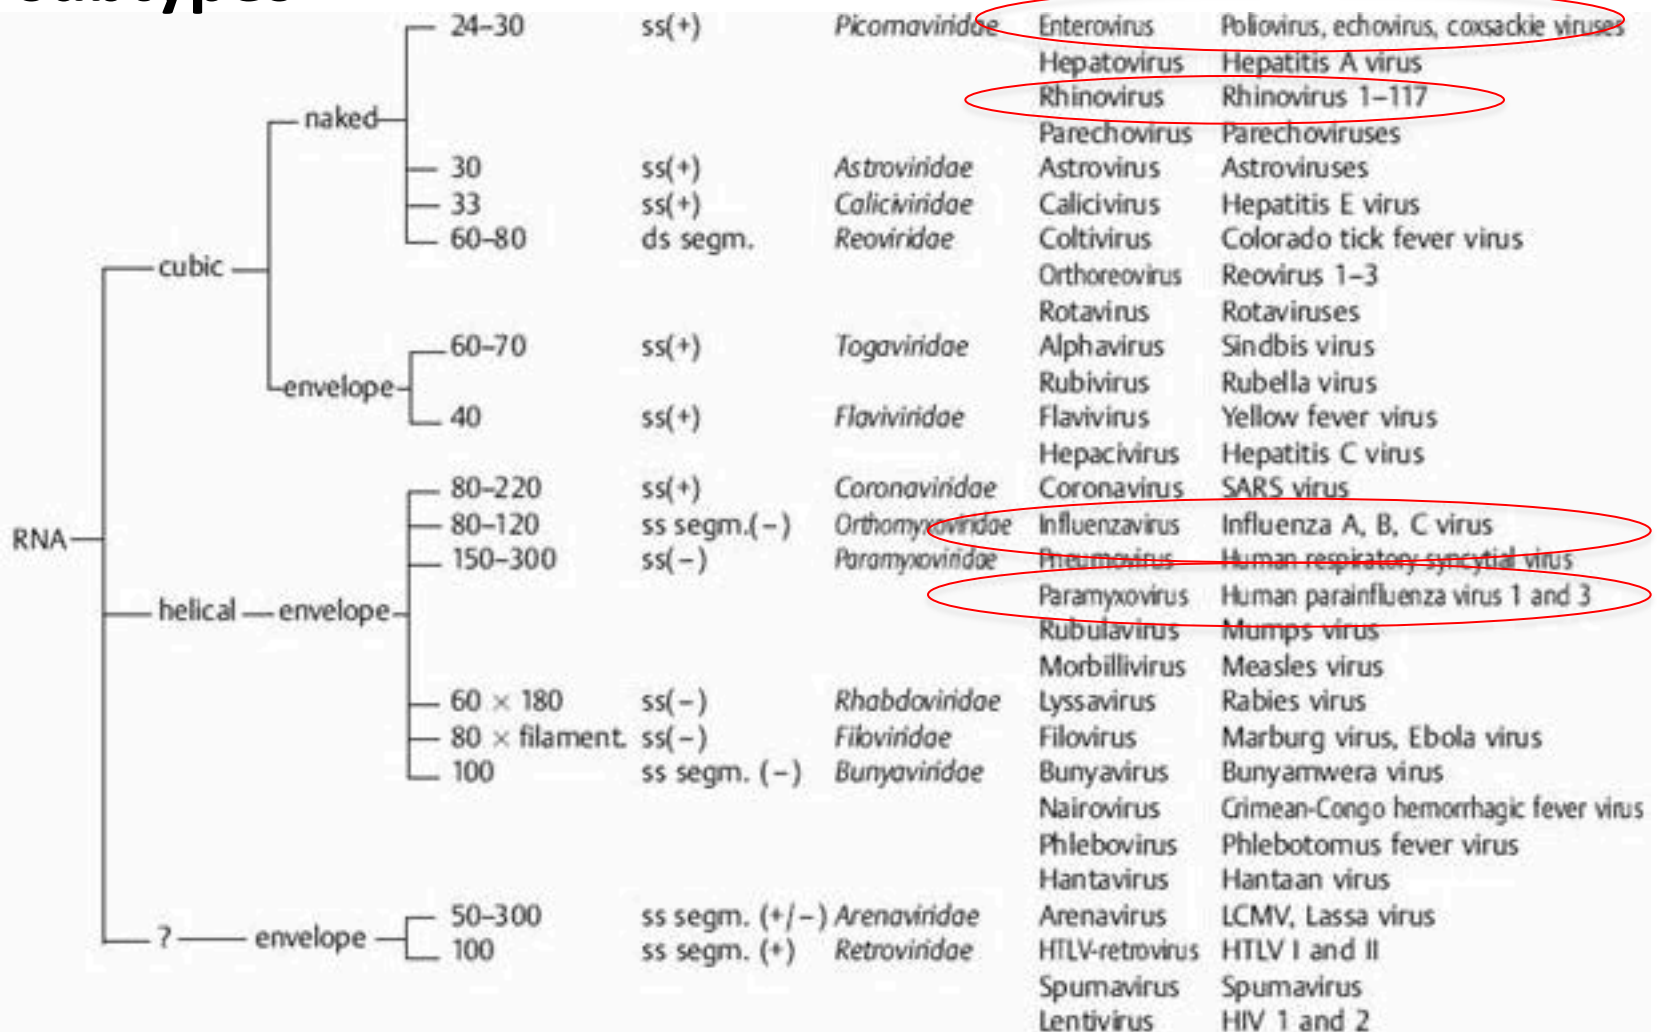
RNA
cubic
naked
envelope
helical — envelope
? — envelope

| | | | | |
|---|---|---|---|---|
| 24–30 | ss(+) | *Picornaviridae* | Enterovirus | Poliovirus, echovirus, coxsackie viruses |
| | | | Hepatovirus | Hepatitis A virus |
| | | | Rhinovirus | Rhinovirus 1–117 |
| | | | Parechovirus | Parechoviruses |
| 30 | ss(+) | *Astroviridae* | Astrovirus | Astroviruses |
| 33 | ss(+) | *Caliciviridae* | Calicivirus | Hepatitis E virus |
| 60–80 | ds segm. | *Reoviridae* | Coltivirus | Colorado tick fever virus |
| | | | Orthoreovirus | Reovirus 1–3 |
| | | | Rotavirus | Rotaviruses |
| 60–70 | ss(+) | *Togaviridae* | Alphavirus | Sindbis virus |
| | | | Rubivirus | Rubella virus |
| 40 | ss(+) | *Flaviviridae* | Flavivirus | Yellow fever virus |
| | | | Hepacivirus | Hepatitis C virus |
| 80–220 | ss(+) | *Coronaviridae* | Coronavirus | SARS virus |
| 80–120 | ss segm.(–) | *Orthomyxoviridae* | Influenzavirus | Influenza A, B, C virus |
| 150–300 | ss(–) | *Paramyxoviridae* | Pneumovirus | Human respiratory syncytial virus |
| | | | Paramyxovirus | Human parainfluenza virus 1 and 3 |
| | | | Rubulavirus | Mumps virus |
| | | | Morbillivirus | Measles virus |
| 60 × 180 | ss(–) | *Rhabdoviridae* | Lyssavirus | Rabies virus |
| 80 × filament | ss(–) | *Filoviridae* | Filovirus | Marburg virus, Ebola virus |
| 100 | ss segm. (–) | *Bunyaviridae* | Bunyavirus | Bunyamwera virus |
| | | | Nairovirus | Crimean-Congo hemorrhagic fever virus |
| | | | Phlebovirus | Phlebotomus fever virus |
| | | | Hantavirus | Hantaan virus |
| 50–300 | ss segm. (+/–) | *Arenaviridae* | Arenavirus | LCMV, Lassa virus |
| 100 | ss segm. (+) | *Retroviridae* | HTLV-retrovirus | HTLV I and II |
| | | | Spumavirus | Spumavirus |
| | | | Lentivirus | HIV 1 and 2 |